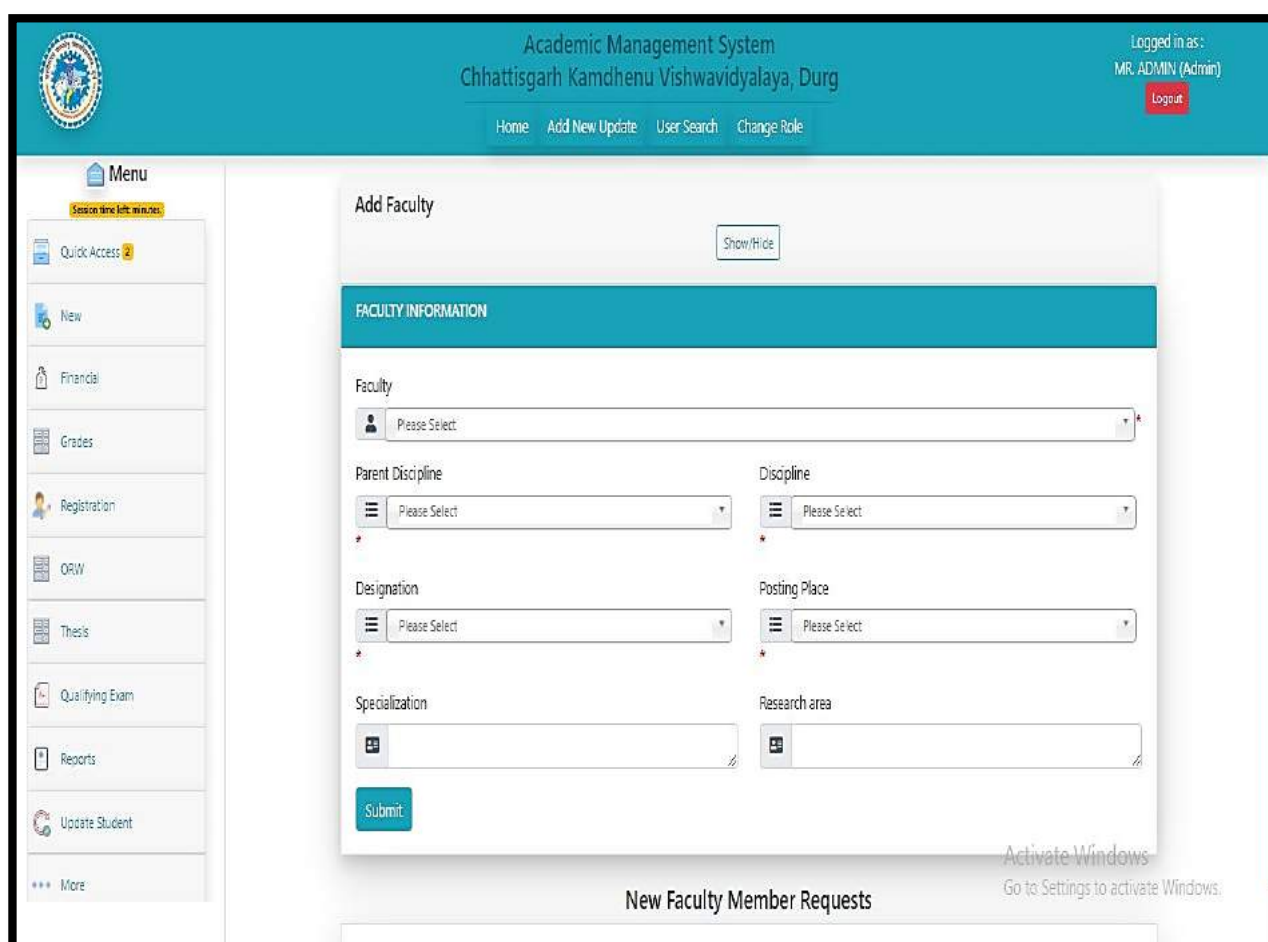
Academic Management System
Chhattisgarh Kamdhenu Vishwavidyalaya, Durg

Home Add New Update User Search Change Role

Logged in as :
MR. ADMIN (Admin)
Logout

Menu
Session time left: minutes.

Quick Access 2

New

Financial

Grades

Registration

ORW

Thesis

Qualifying Exam

Reports

Update Student

More

Add Faculty

Show/Hide

FACULTY INFORMATION

Faculty
Please Select *

Parent Discipline
Please Select
*

Discipline
Please Select
*

Designation
Please Select
*

Posting Place
Please Select
*

Specialization

Research area

Submit

Activate Windows
Go to Settings to activate Windows.

New Faculty Member Requests